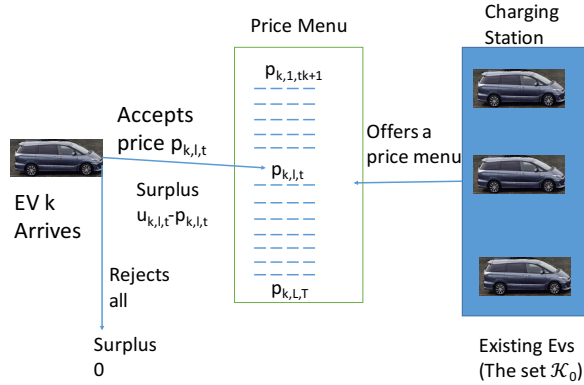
Price Menu

Charging Station

$p_{k,1,tk+1}$

Accepts price $p_{k,l,t}$

Offers a price menu

$p_{k,l,t}$

EV k Arrives

Surplus $u_{k,l,t}$-$p_{k,l,t}$

Rejects all

$p_{k,L,T}$

Surplus 0

Existing Evs (The set $\mathcal{K}_0$)